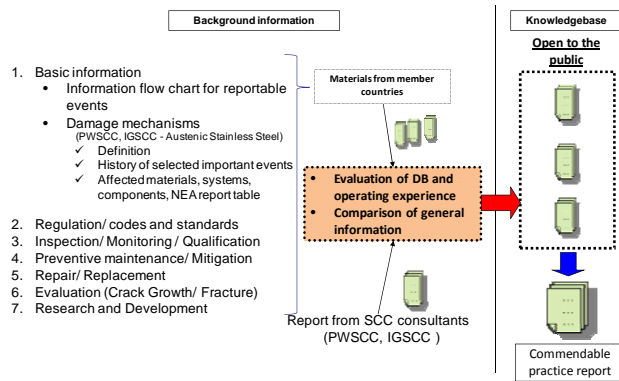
Background information

Knowledgebase

Open to the public

1. Basic information
• Information flow chart for reportable events
• Damage mechanisms
(PWSCC, IGSCC - Austenic Stainless Steel)
✓ Definition
✓ History of selected important events
✓ Affected materials, systems, components, NEA report table

2. Regulation/ codes and standards
3. Inspection/ Monitoring / Qualification
4. Preventive maintenance/ Mitigation
5. Repair/ Replacement
6. Evaluation (Crack Growth/ Fracture)
7. Research and Development

Materials from member countries

• Evaluation of DB and operating experience
• Comparison of general information

Report from SCC consultants (PWSCC, IGSCC )

Commendable practice report